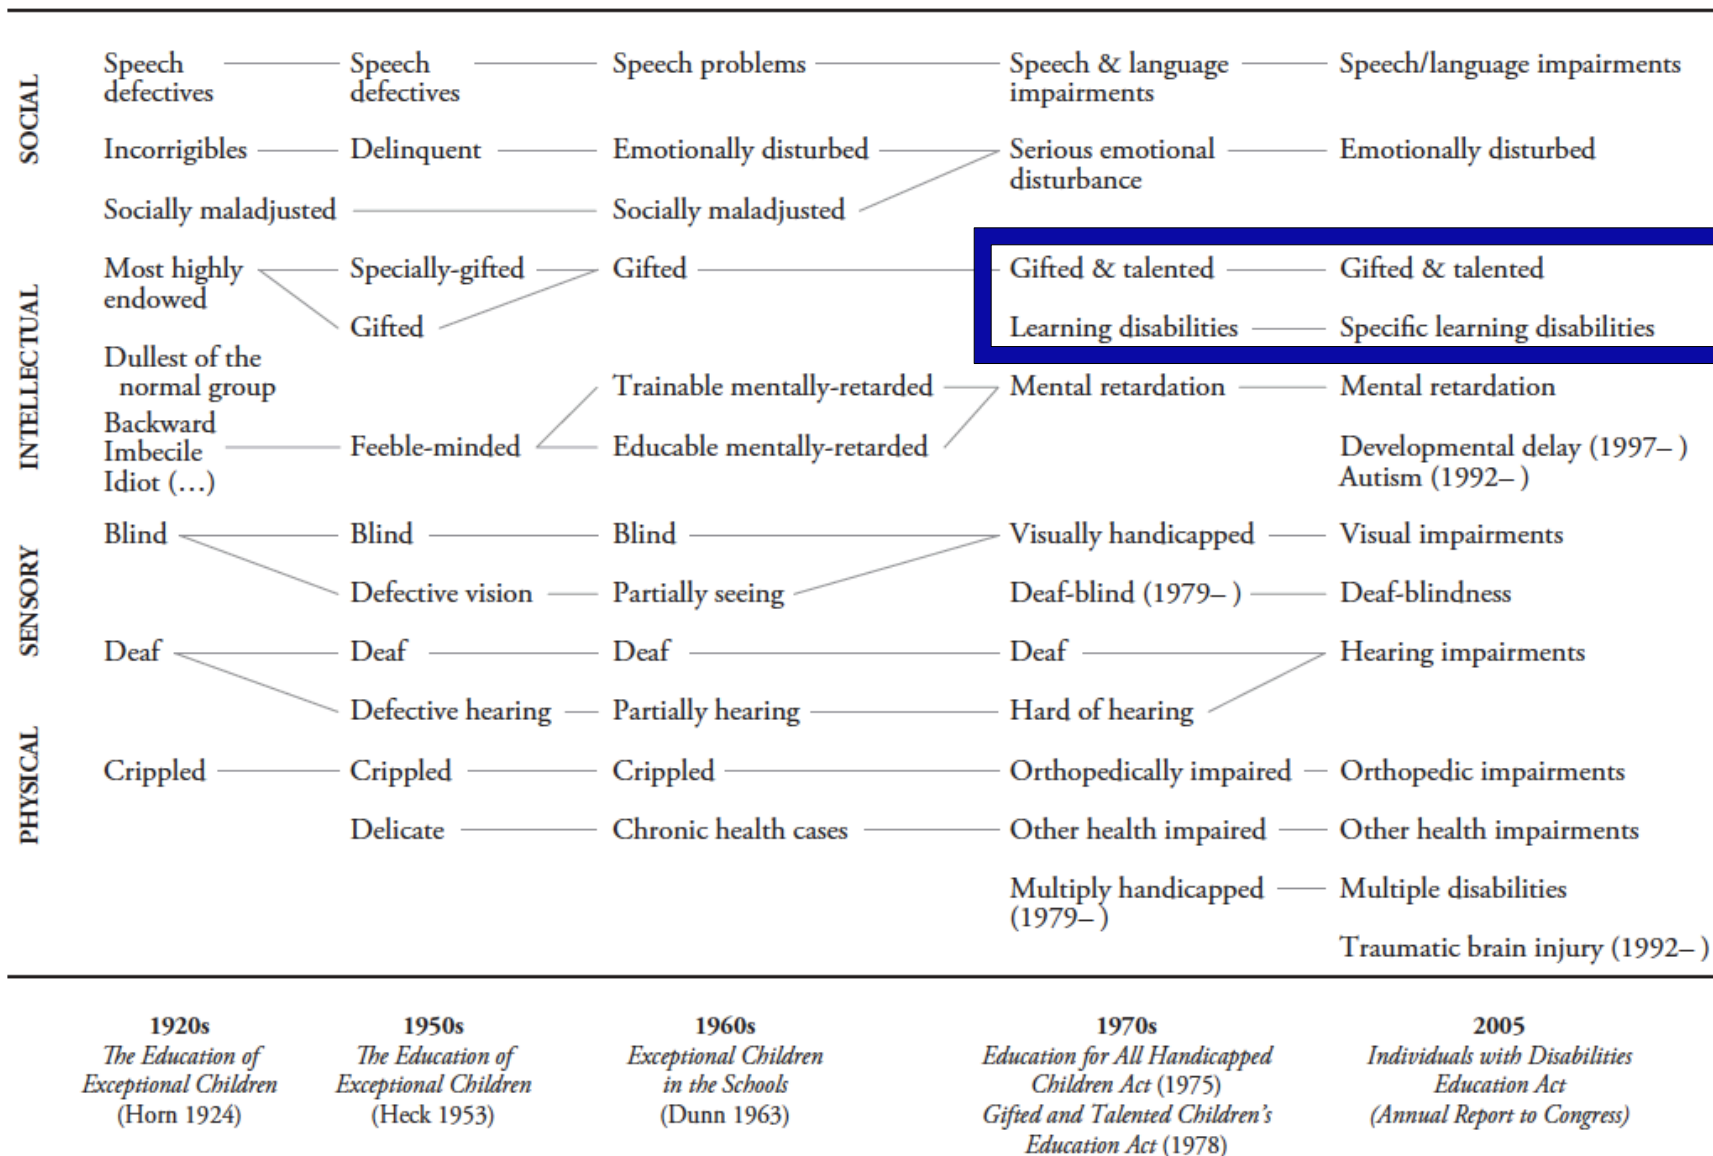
SOCIAL

Speech defectives — Speech defectives — Speech problems — Speech & language impairments — Speech/language impairments

Incorrigibles — Delinquent — Emotionally disturbed — Serious emotional disturbance — Emotionally disturbed

Socially maladjusted — Socially maladjusted

INTELLECTUAL

Most highly endowed — Specially-gifted — Gifted — Gifted & talented — Gifted & talented

Gifted

Learning disabilities — Specific learning disabilities

Dullest of the normal group

Backward Imbecile Idiot (…) — Feeble-minded — Trainable mentally-retarded — Mental retardation — Mental retardation

Educable mentally-retarded

Developmental delay (1997– )
Autism (1992– )

SENSORY

Blind — Blind — Blind — Visually handicapped — Visual impairments

Defective vision — Partially seeing

Deaf-blind (1979– ) — Deaf-blindness

Deaf — Deaf — Deaf — Deaf — Hearing impairments

Defective hearing — Partially hearing — Hard of hearing

PHYSICAL

Crippled — Crippled — Crippled — Orthopedically impaired — Orthopedic impairments

Delicate — Chronic health cases — Other health impaired — Other health impairments

Multiply handicapped (1979– ) — Multiple disabilities

Traumatic brain injury (1992– )

1920s
*The Education of Exceptional Children*
(Horn 1924)

1950s
*The Education of Exceptional Children*
(Heck 1953)

1960s
*Exceptional Children in the Schools*
(Dunn 1963)

1970s
*Education for All Handicapped Children Act* (1975)
*Gifted and Talented Children's Education Act* (1978)

2005
*Individuals with Disabilities Education Act*
*(Annual Report to Congress)*